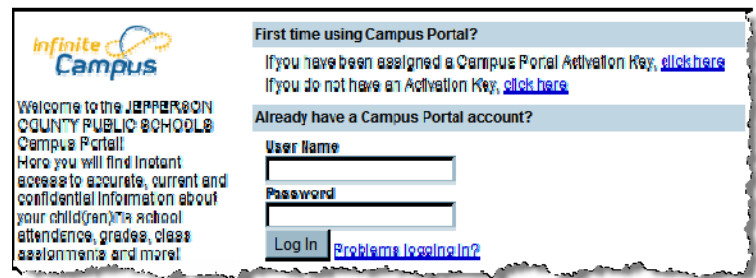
infinite Campus

Welcome to the JEFFERSON COUNTY PUBLIC SCHOOLS Campus Portal! Here you will find instant access to accurate, current and confidential information about your child(ren)'s school attendance, grades, class assignments and more!

First time using Campus Portal?

If you have been assigned a Campus Portal Activation Key, click here

If you do not have an Activation Key, click here

Already have a Campus Portal account?

User Name

Password

Log In

Problems logging in?